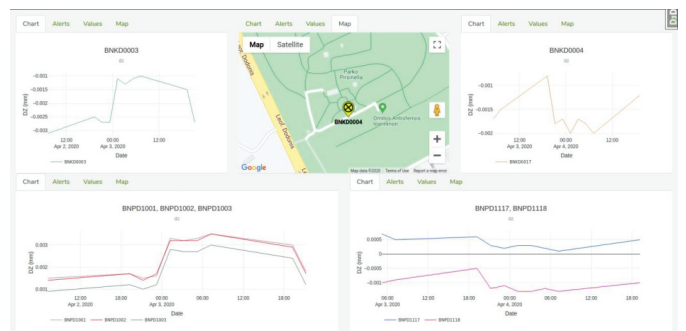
Chart Alerts Values Map

BNKD0003

(t)

-0.001
-0.0015
-0.002
-0.0025
-0.003

DZ (mm)

12:00
Apr 2, 2020
00:00
Apr 3, 2020
12:00

Date

BNKD0003

Chart Alerts Values Map

Map Satellite

Parko Propileja

BNKD0004

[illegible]

Google

Map data ©2020 Terms of Use Report a map error

Chart Alerts Values Map

BNKD0004

(t)

-0.001
-0.0015
-0.002

DZ (mm)

12:00
Apr 3, 2020
00:00
Apr 4, 2020
12:00

Date

BNKD0317

Chart Alerts Values Map

BNPD1001, BNPD1002, BNPD1003

(t)

0.003
0.002
0.001

DZ (mm)

12:00
Apr 2, 2020
18:00
00:00
Apr 3, 2020
06:00
12:00
18:00

Date

BNPD1001 BNPD1002 BNPD1003

Chart Alerts Values Map

BNPD1117, BNPD1118

(t)

0.0005
0
-0.0005
-0.001

DZ (mm)

00:00
Apr 3, 2020
06:00
12:00
18:00
00:00
Apr 4, 2020
06:00
12:00
18:00

Date

BNPD1117 BNPD1118